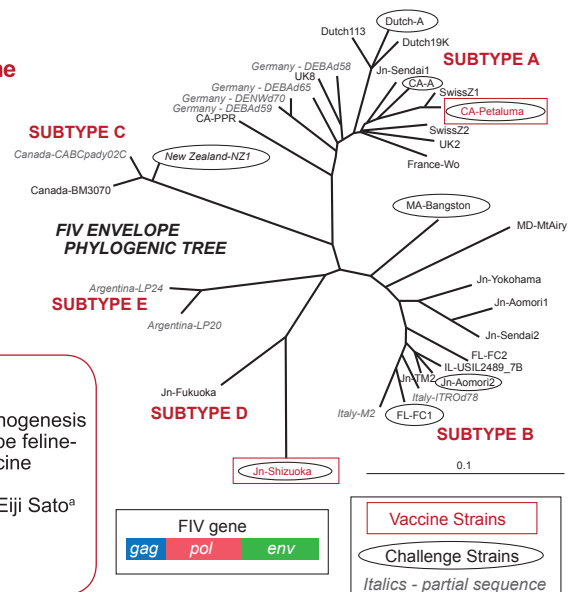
ne

SUBTYPE A

Dutch113
Dutch-A
Dutch19K
Jn-Sendai1
CA-A
SwissZ1
CA-Petaluma
SwissZ2
UK2
France-Wo

Germany - DEBAd58
UK8
Germany - DEBAd65
Germany - DENWd70
Germany - DEBAd59
CA-PPR

SUBTYPE C
Canada-CABCpady02C
New Zealand-NZ1
Canada-BM3070

FIV ENVELOPE PHYLOGENIC TREE

MA-Bangston
MD-MtAiry
Jn-Yokohama
Jn-Aomori1
Jn-Sendai2
FL-FC2
IL-USIL2489_7B
Jn-TM2
Jn-Aomori2
Italy-ITROd78
Italy-M2
FL-FC1
SUBTYPE B

Argentina-LP24
SUBTYPE E
Argentina-LP20

Jn-Fukuoka
SUBTYPE D
Jn-Shizuoka

0.1

nogenesis
be feline-
cine

Eiji Sato$^a$

FIV gene
gag pol env

Vaccine Strains
Challenge Strains
Italics - partial sequence